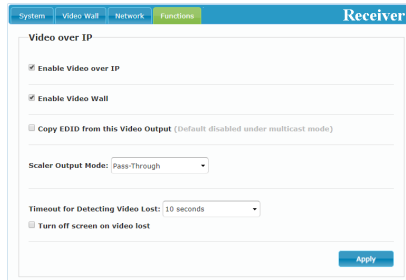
System Video Wall Network Functions Receiver

Video over IP

Enable Video over IP

Enable Video Wall

Copy EDID from this Video Output (Default disabled under multicast mode)

Scaler Output Mode: Pass-Through

Timeout for Detecting Video Lost: 10 seconds

Turn off screen on video lost

Apply